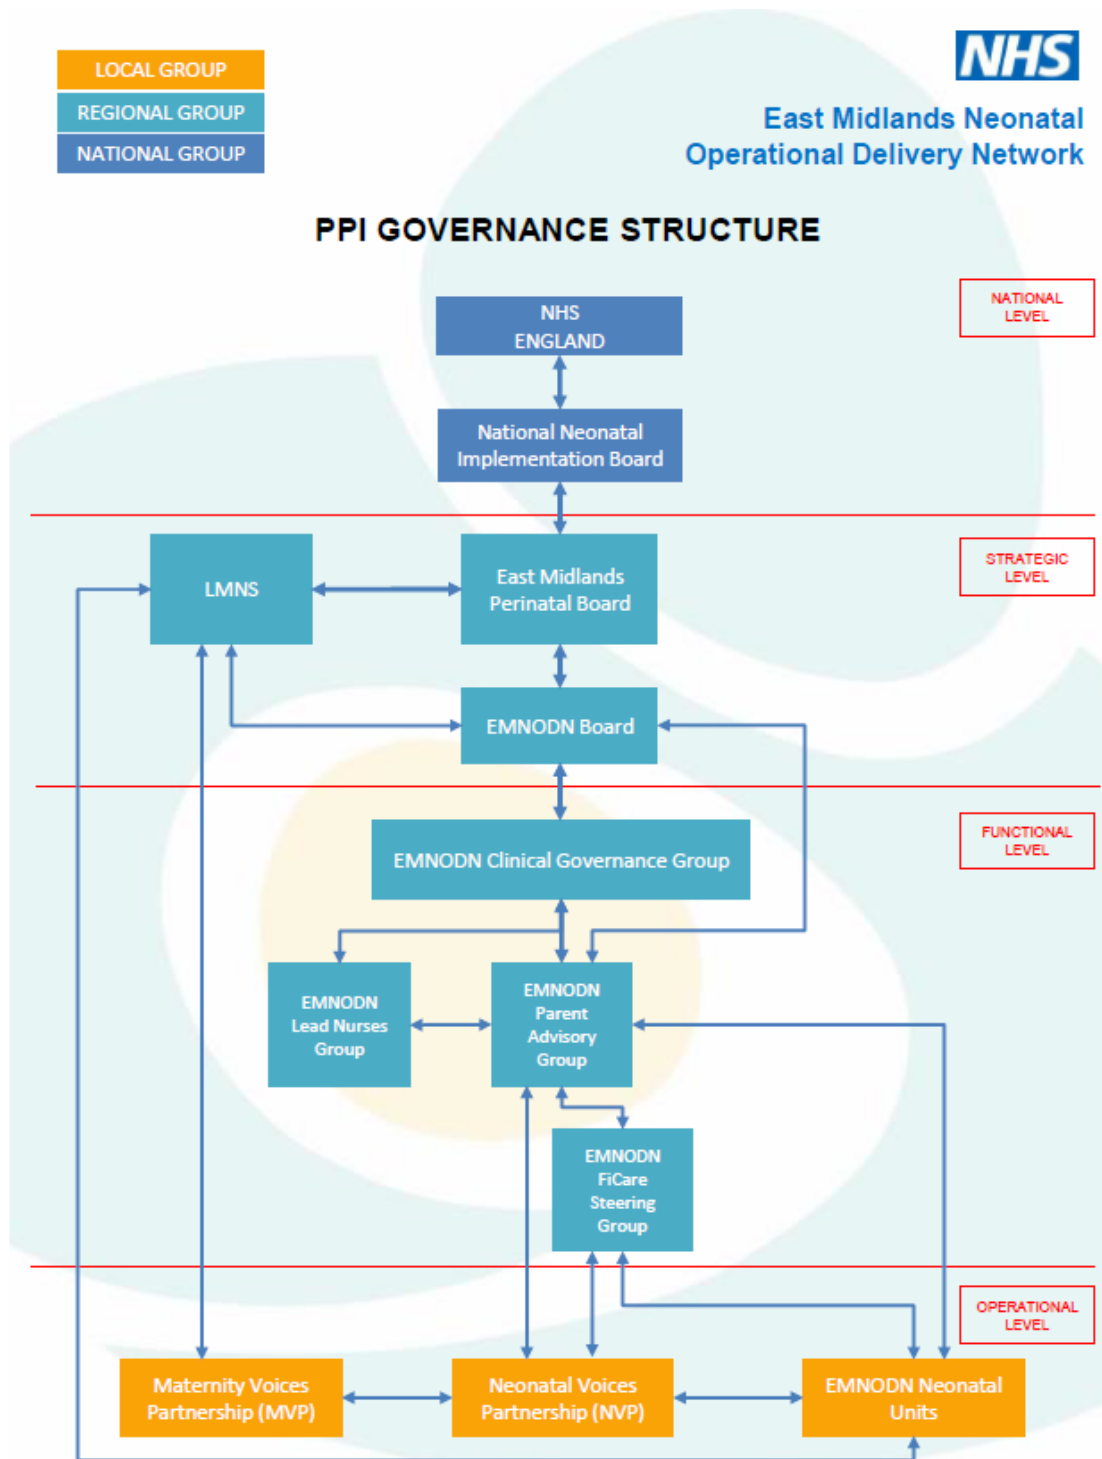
LOCAL GROUP
REGIONAL GROUP
NATIONAL GROUP

NHS
East Midlands Neonatal Operational Delivery Network

PPI GOVERNANCE STRUCTURE

NATIONAL LEVEL

NHS ENGLAND

National Neonatal Implementation Board

STRATEGIC LEVEL

LMNS

East Midlands Perinatal Board

EMNODN Board

FUNCTIONAL LEVEL

EMNODN Clinical Governance Group

EMNODN Lead Nurses Group

EMNODN Parent Advisory Group

EMNODN FiCare Steering Group

OPERATIONAL LEVEL

Maternity Voices Partnership (MVP)

Neonatal Voices Partnership (NVP)

EMNODN Neonatal Units